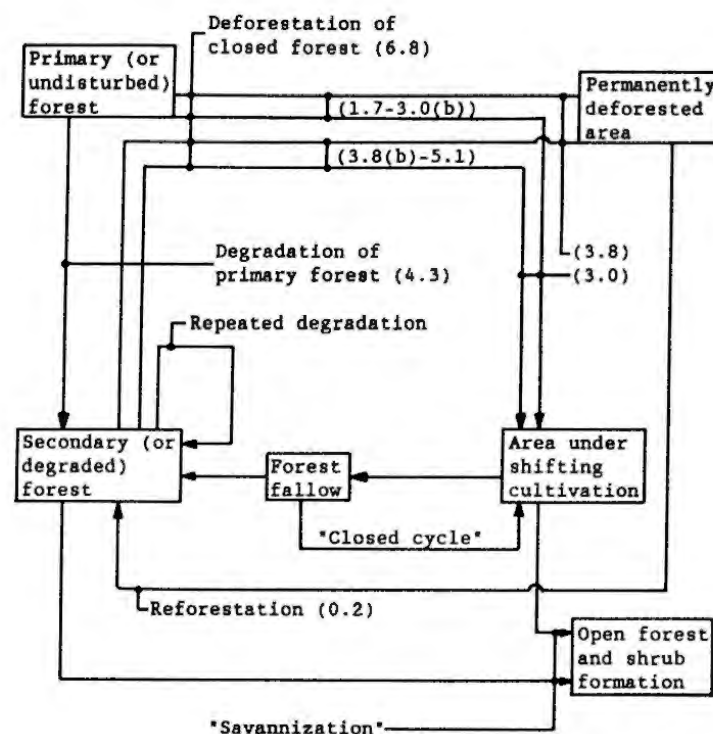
Deforestation of closed forest (6.8)

Primary (or undisturbed) forest

Permanently deforested area

(1.7-3.0(b))

(3.8(b)-5.1)

Degradation of primary forest (4.3)

(3.8)

(3.0)

Repeated degradation

Secondary (or degraded) forest

Forest fallow

Area under shifting cultivation

"Closed cycle"

Reforestation (0.2)

Open forest and shrub formation

"Savannization"